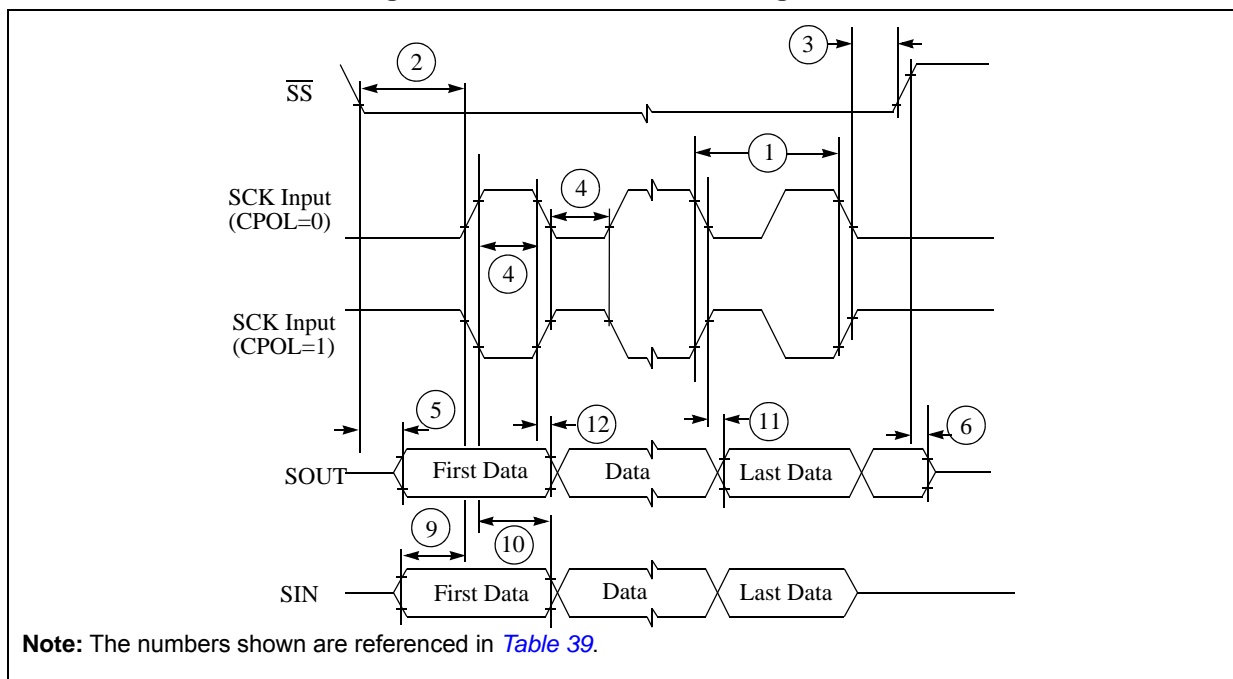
2

3

$\overline{SS}$

1

SCK Input (CPOL=0)

4

4

SCK Input (CPOL=1)

5

12

11

6

SOUT

First Data

Data

Last Data

9

10

SIN

First Data

Data

Last Data

**Note:** The numbers shown are referenced in *Table 39*.